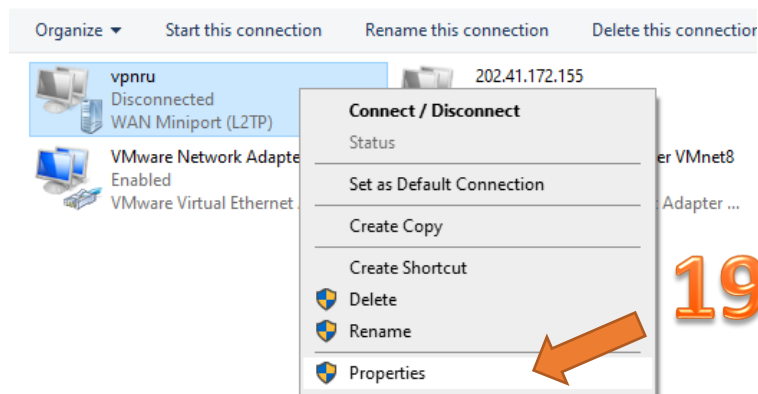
Organize ▾ Start this connection Rename this connection Delete this connectio

vpnru
Disconnected
WAN Miniport (L2TP)

202.41.172.155

VMware Network Adapte
Enabled
VMware Virtual Ethernet

er VMnet8
Adapter ...

Connect / Disconnect
Status
Set as Default Connection
Create Copy
Create Shortcut
Delete
Rename
Properties

19